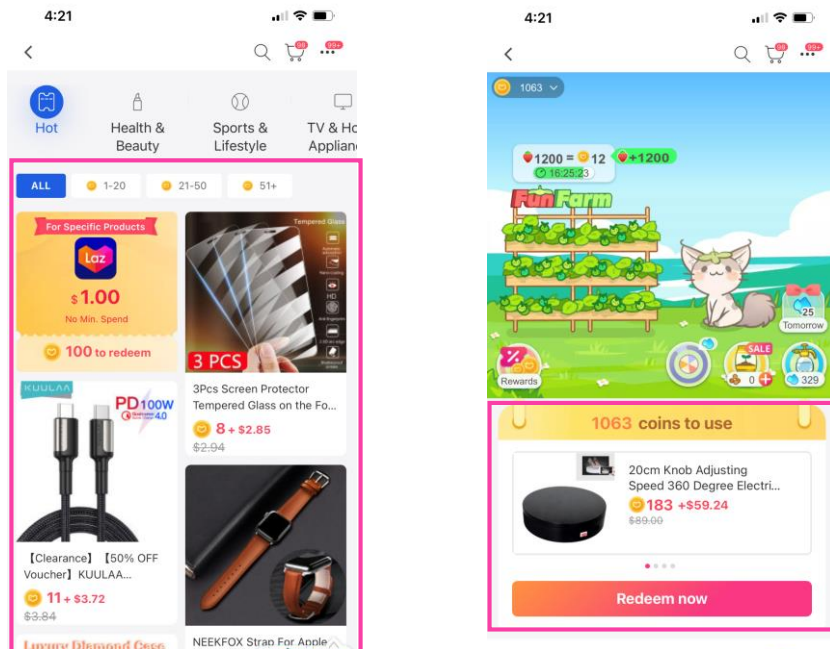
4:21

Hot
Health & Beauty
Sports & Lifestyle
TV & Ho Applian

ALL
1-20
21-50
51+

For Specific Products
Laz
$1.00
No Min. Spend
100 to redeem

Tempered Glass
3 PCS
3Pcs Screen Protector Tempered Glass on the Fo...
8 + $2.85
$2.94

KUULAA
PD100W
【Clearance】【50% OFF Voucher】KUULAA...
11 + $3.72
$3.84

Luxury Diamond Case

NEEKFOX Strap For Apple

4:21

1063
1200 = 12
+1200
16:25:23
Fun Farm
25
Tomorrow
Rewards
SALE
0
329

1063 coins to use
20cm Knob Adjusting Speed 360 Degree Electri...
183 +$59.24
$89.00
Redeem now